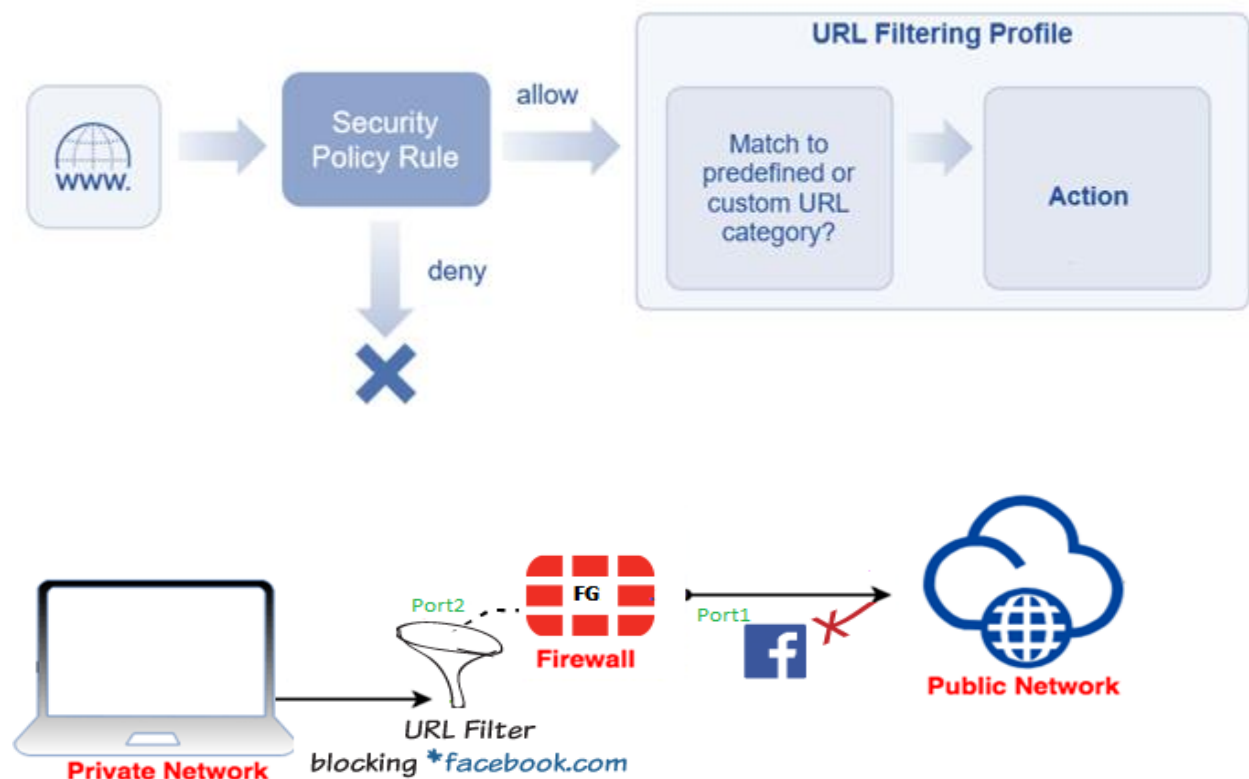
www.

Security Policy Rule

allow

deny

URL Filtering Profile

Match to predefined or custom URL category?

Action

Port2

FG

Firewall

Port1

f

Public Network

URL Filter
blocking *facebook.com

Private Network